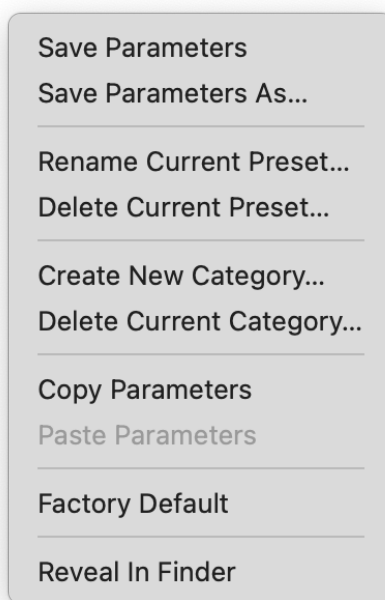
Save Parameters
Save Parameters As...

Rename Current Preset...
Delete Current Preset...

Create New Category...
Delete Current Category...

Copy Parameters
Paste Parameters

Factory Default

Reveal In Finder